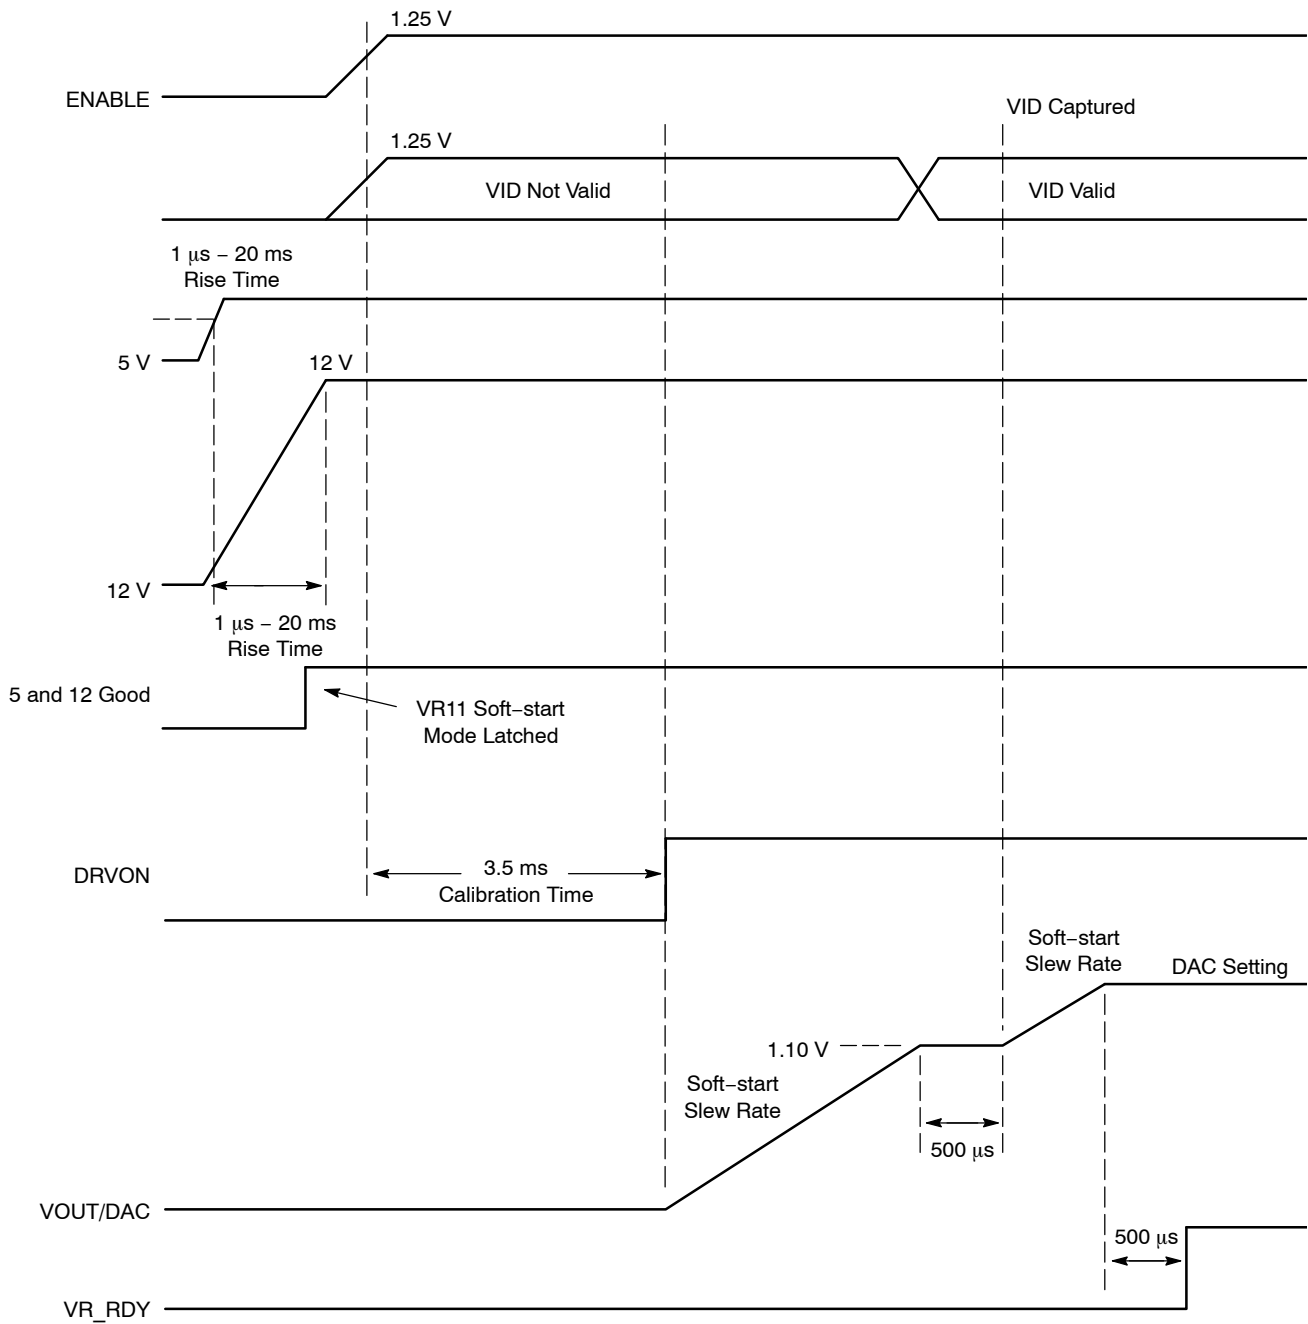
1.25 V

ENABLE

VID Captured

1.25 V

VID Not Valid

VID Valid

1 μs − 20 ms
Rise Time

5 V

12 V

12 V

1 μs − 20 ms
Rise Time

5 and 12 Good

VR11 Soft−start
Mode Latched

DRVON

3.5 ms
Calibration Time

Soft−start
Slew Rate

DAC Setting

1.10 V

Soft−start
Slew Rate

500 μs

VOUT/DAC

500 μs

VR_RDY